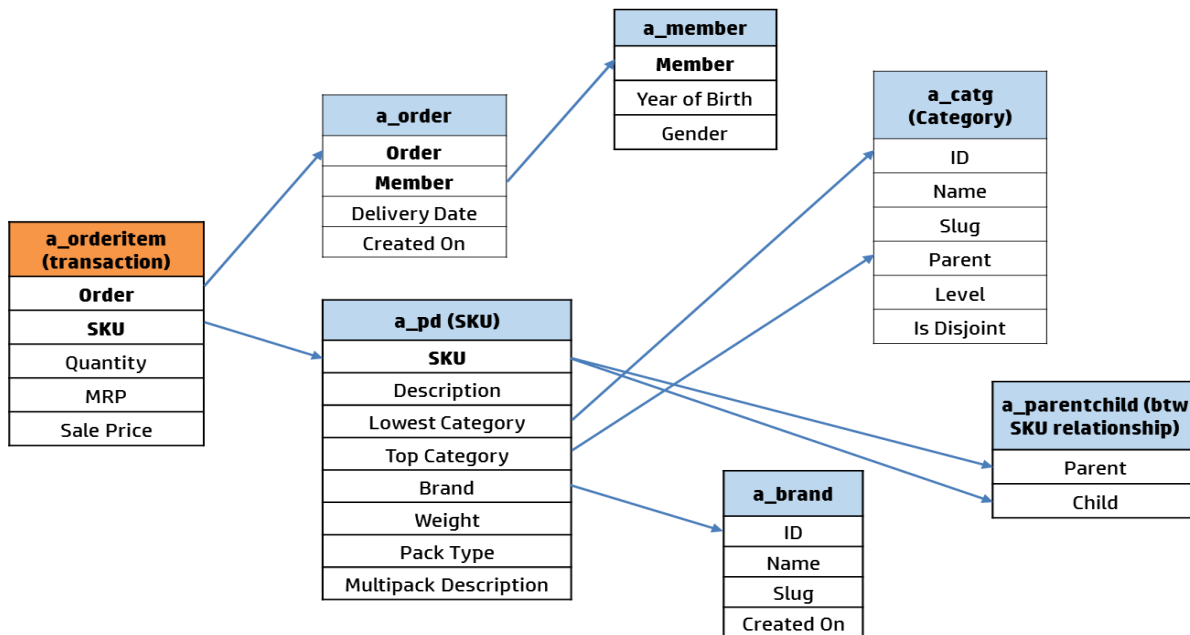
a_member
Member
Year of Birth
Gender

a_order
Order
Member
Delivery Date
Created On

a_catg (Category)
ID
Name
Slug
Parent
Level
Is Disjoint

a_orderitem (transaction)
Order
SKU
Quantity
MRP
Sale Price

a_pd (SKU)
SKU
Description
Lowest Category
Top Category
Brand
Weight
Pack Type
Multipack Description

a_parentchild (btw SKU relationship)
Parent
Child

a_brand
ID
Name
Slug
Created On